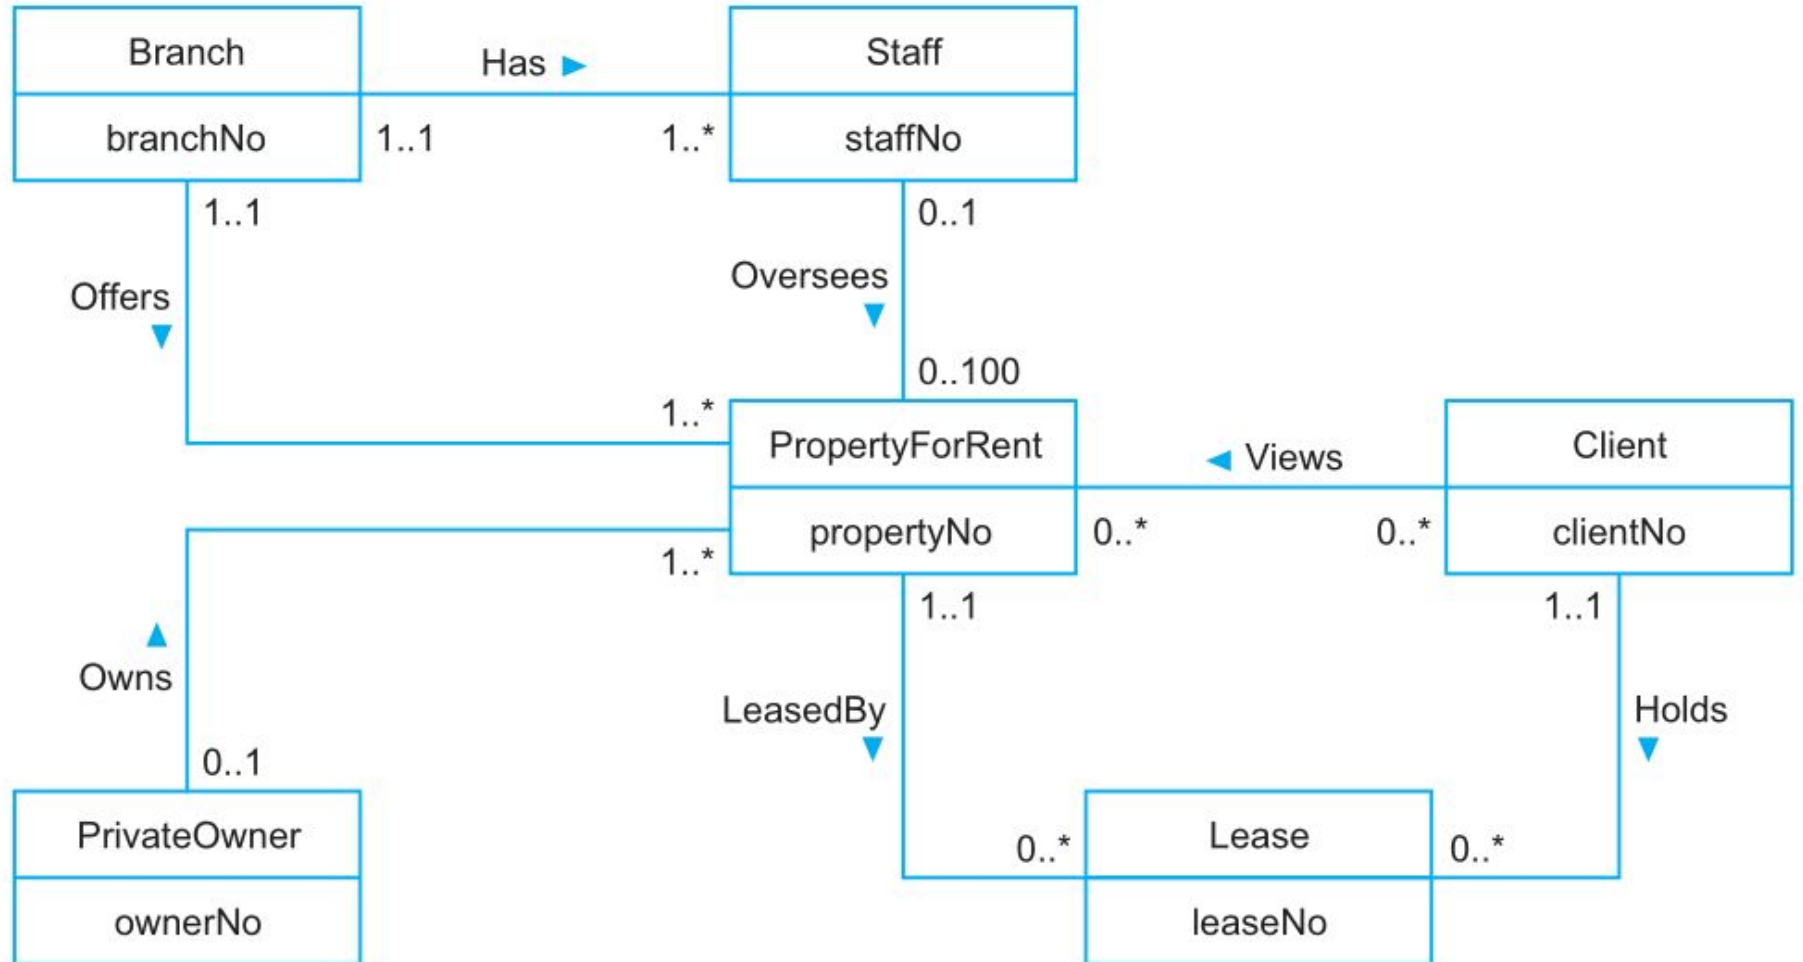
Branch

branchNo

Has ►

1..1

1..*

Staff

staffNo

1..1

Offers ▼

0..1

Oversees ▼

0..100

1..*

PropertyForRent

propertyNo

◄ Views

Client

clientNo

0..*

0..*

1..*

1..1

1..1

▲ Owns

LeasedBy ▼

Holds ▼

0..1

PrivateOwner

ownerNo

0..*

Lease

leaseNo

0..*